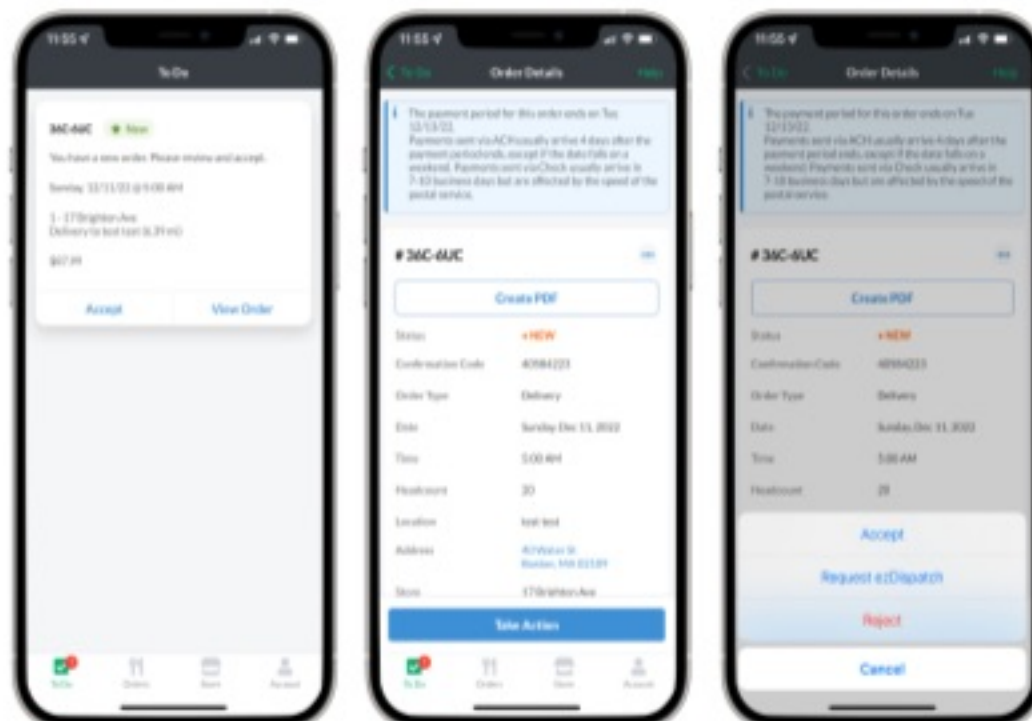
11:55

To Do

36C-6UC New

You have a new order. Please review and accept.

Sunday 12/11/22 @ 5:00 AM

1 - 17 Brighton Ave
Delivery to test test (6.39 mi)

$67.99

Accept

View Order

To Do

Orders

Store

Account

11:55

To Do

Order Details

Help

The payment period for this order ends on Tue 12/13/22.
Payments sent via ACH usually arrive 4 days after the payment period ends, except if the date falls on a weekend. Payments sent via Check usually arrive in 7-10 business days but are affected by the speed of the postal service.

# 36C-6UC

Create PDF

| | |
|---|---|
| Status | • NEW |
| Confirmation Code | 40984223 |
| Order Type | Delivery |
| Date | Sunday Dec 11, 2022 |
| Time | 5:00 AM |
| Headcount | 20 |
| Location | test test |
| Address | 40 Water St Boston, MA 02109 |
| Store | 17 Brighton Ave |

Take Action

To Do

Orders

Store

Account

11:55

To Do

Order Details

Help

The payment period for this order ends on Tue 12/13/22.
Payments sent via ACH usually arrive 4 days after the payment period ends, except if the date falls on a weekend. Payments sent via Check usually arrive in 7-10 business days but are affected by the speed of the postal service.

# 36C-6UC

Create PDF

| | |
|---|---|
| Status | • NEW |
| Confirmation Code | 40984223 |
| Order Type | Delivery |
| Date | Sunday Dec 11, 2022 |
| Time | 5:00 AM |
| Headcount | 20 |

Accept

Request ezDispatch

Reject

Cancel